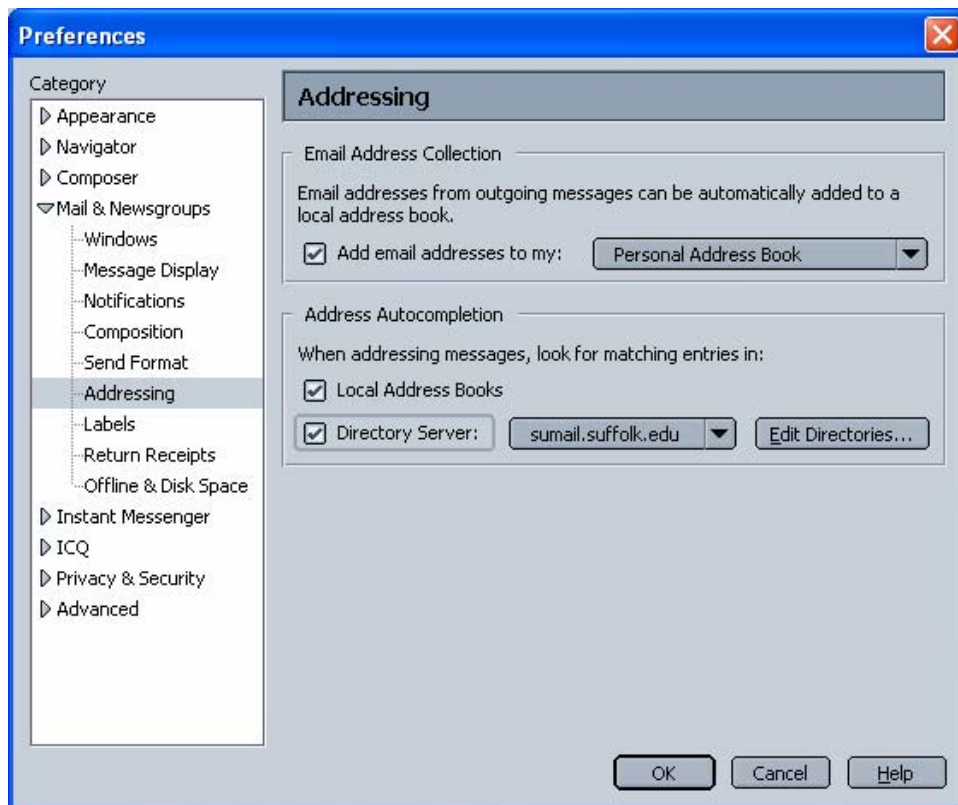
Preferences

Category
Appearance
Navigator
Composer
Mail & Newsgroups
Windows
Message Display
Notifications
Composition
Send Format
Addressing
Labels
Return Receipts
Offline & Disk Space
Instant Messenger
ICQ
Privacy & Security
Advanced

Addressing

Email Address Collection

Email addresses from outgoing messages can be automatically added to a local address book.

Add email addresses to my: Personal Address Book

Address Autocompletion

When addressing messages, look for matching entries in:

Local Address Books

Directory Server: sumail.suffolk.edu Edit Directories...

OK Cancel Help